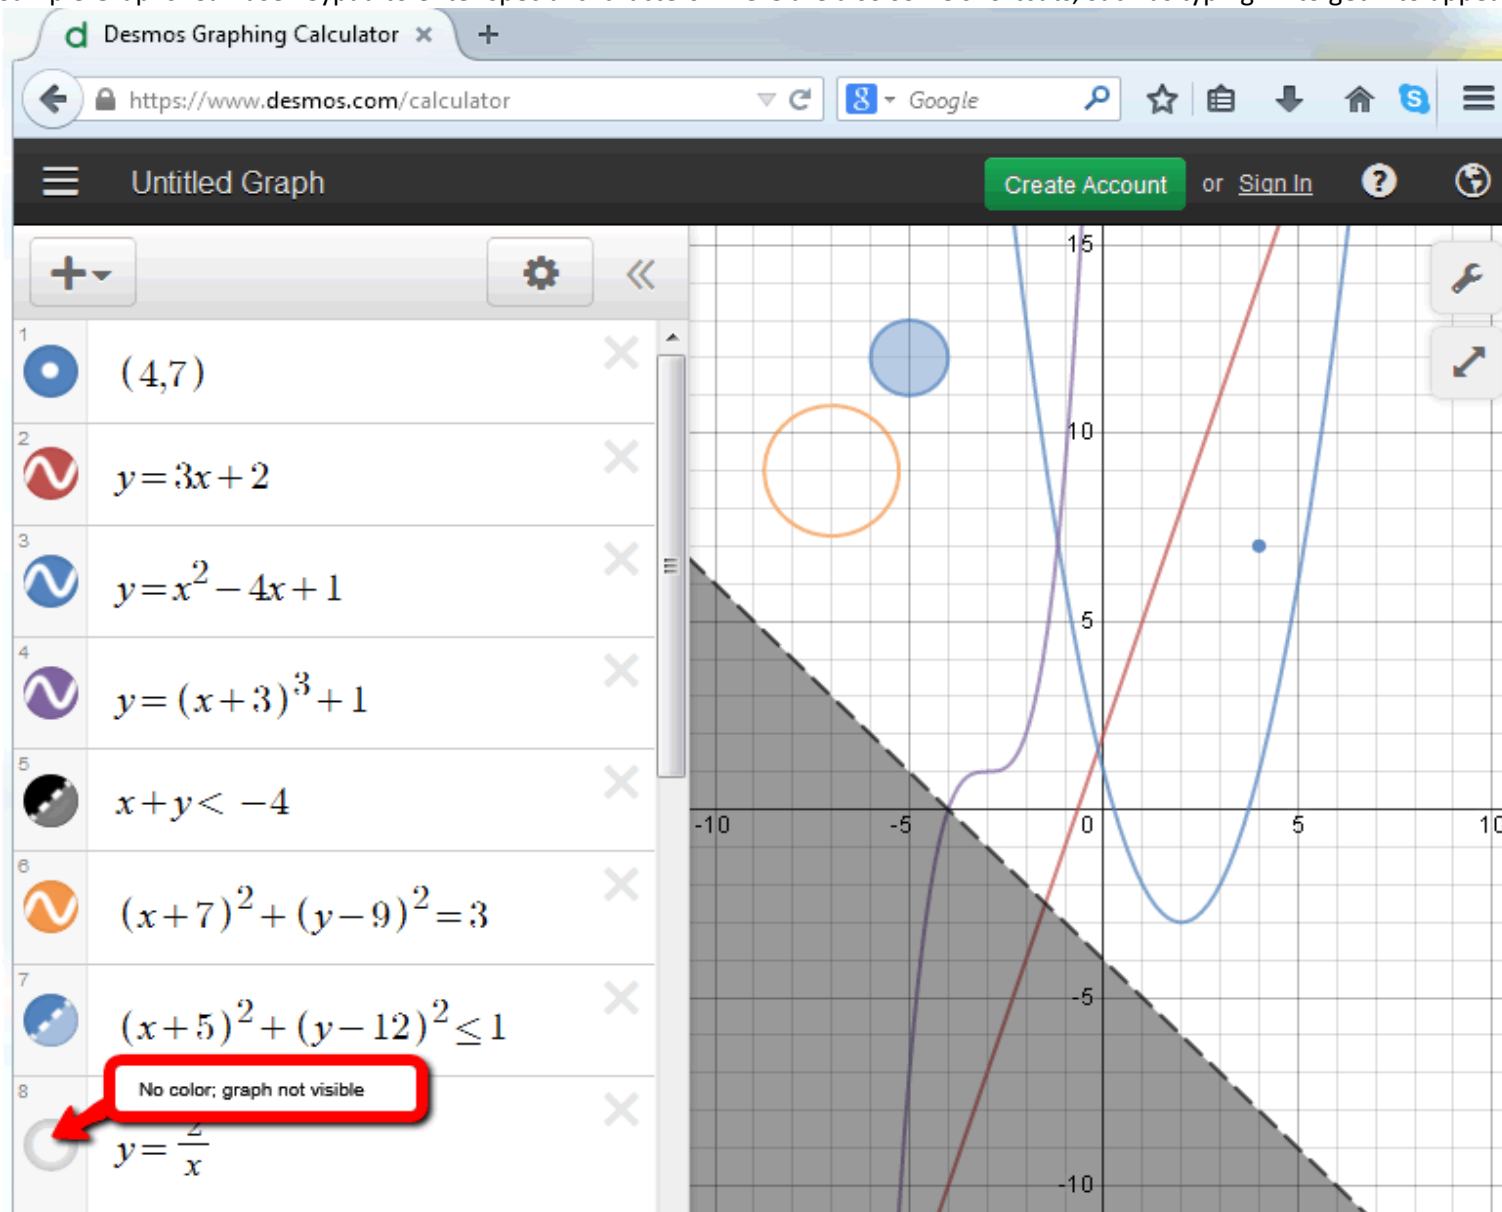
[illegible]

Desmos Graphing Calculator ×
+
https://www.desmos.com/calculator
Google

Untitled Graph
Create Account or Sign In

1
$(4,7)$
2
$y=3x+2$
3
$y=x^2-4x+1$
4
$y=(x+3)^3+1$
5
$x+y<-4$
6
$(x+7)^2+(y-9)^2=3$
7
$(x+5)^2+(y-12)^2\leq 1$
8
No color; graph not visible
$y=\frac{2}{x}$

15
10
5
-10
-5
0
5
10
-5
-10